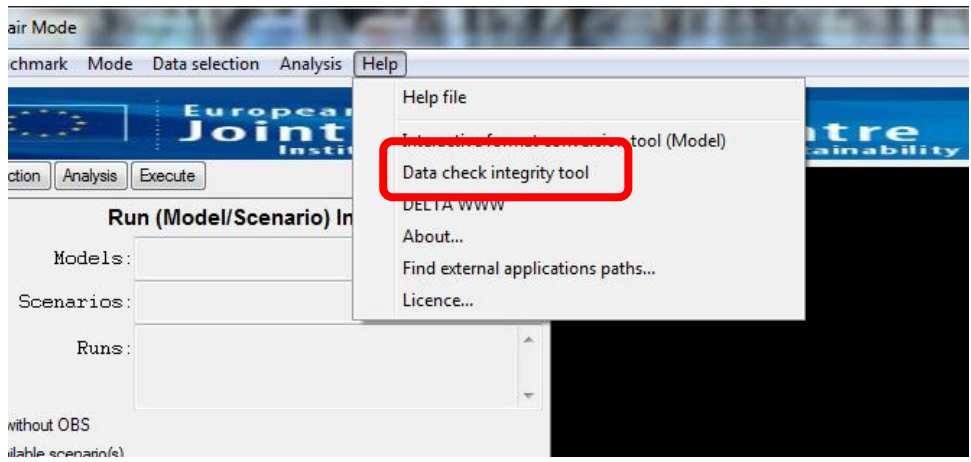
air Mode

chmark Mode Data selection Analysis Help

Help file

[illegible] tool (Model)

Data check integrity tool

DELTA WWW

About...

Find external applications paths...

Licence...

Europea
Joint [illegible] tre
Instit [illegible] ainability

ction Analysis Execute

Run (Model/Scenario) In

Models:

Scenarios:

Runs:

without OBS

ilable scenario(s)